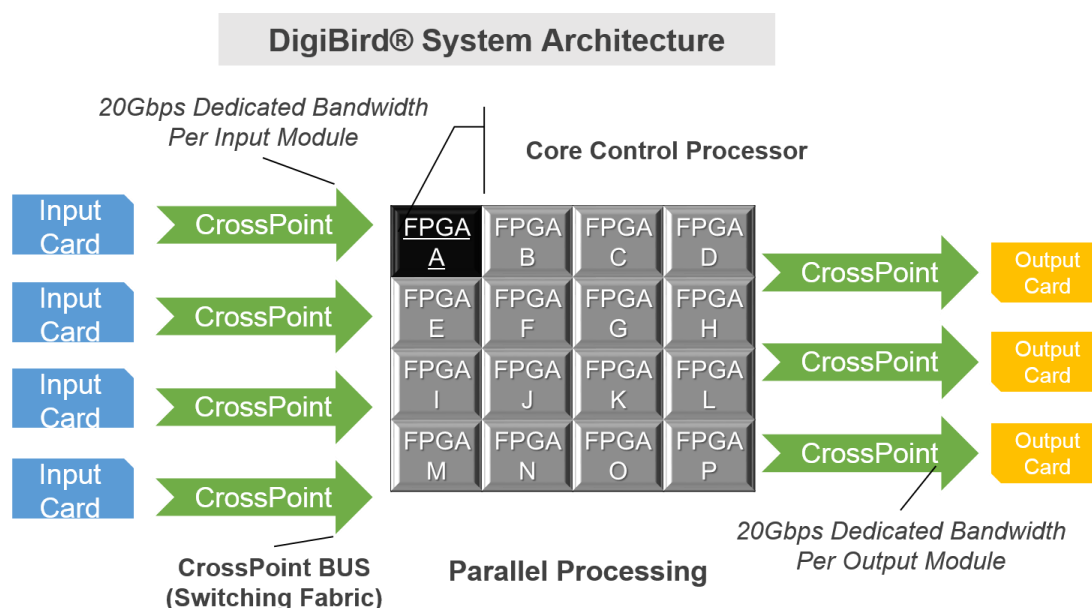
DigiBird® System Architecture

20Gbps Dedicated Bandwidth Per Input Module

Core Control Processor

Input Card

CrossPoint

Input Card

CrossPoint

Input Card

CrossPoint

Input Card

CrossPoint

| FPGA A | FPGA B | FPGA C | FPGA D |
|---|---|---|---|
| FPGA E | FPGA F | FPGA G | FPGA H |
| FPGA I | FPGA J | FPGA K | FPGA L |
| FPGA M | FPGA N | FPGA O | FPGA P |

CrossPoint

Output Card

CrossPoint

Output Card

CrossPoint

Output Card

20Gbps Dedicated Bandwidth Per Output Module

CrossPoint BUS (Switching Fabric)

Parallel Processing